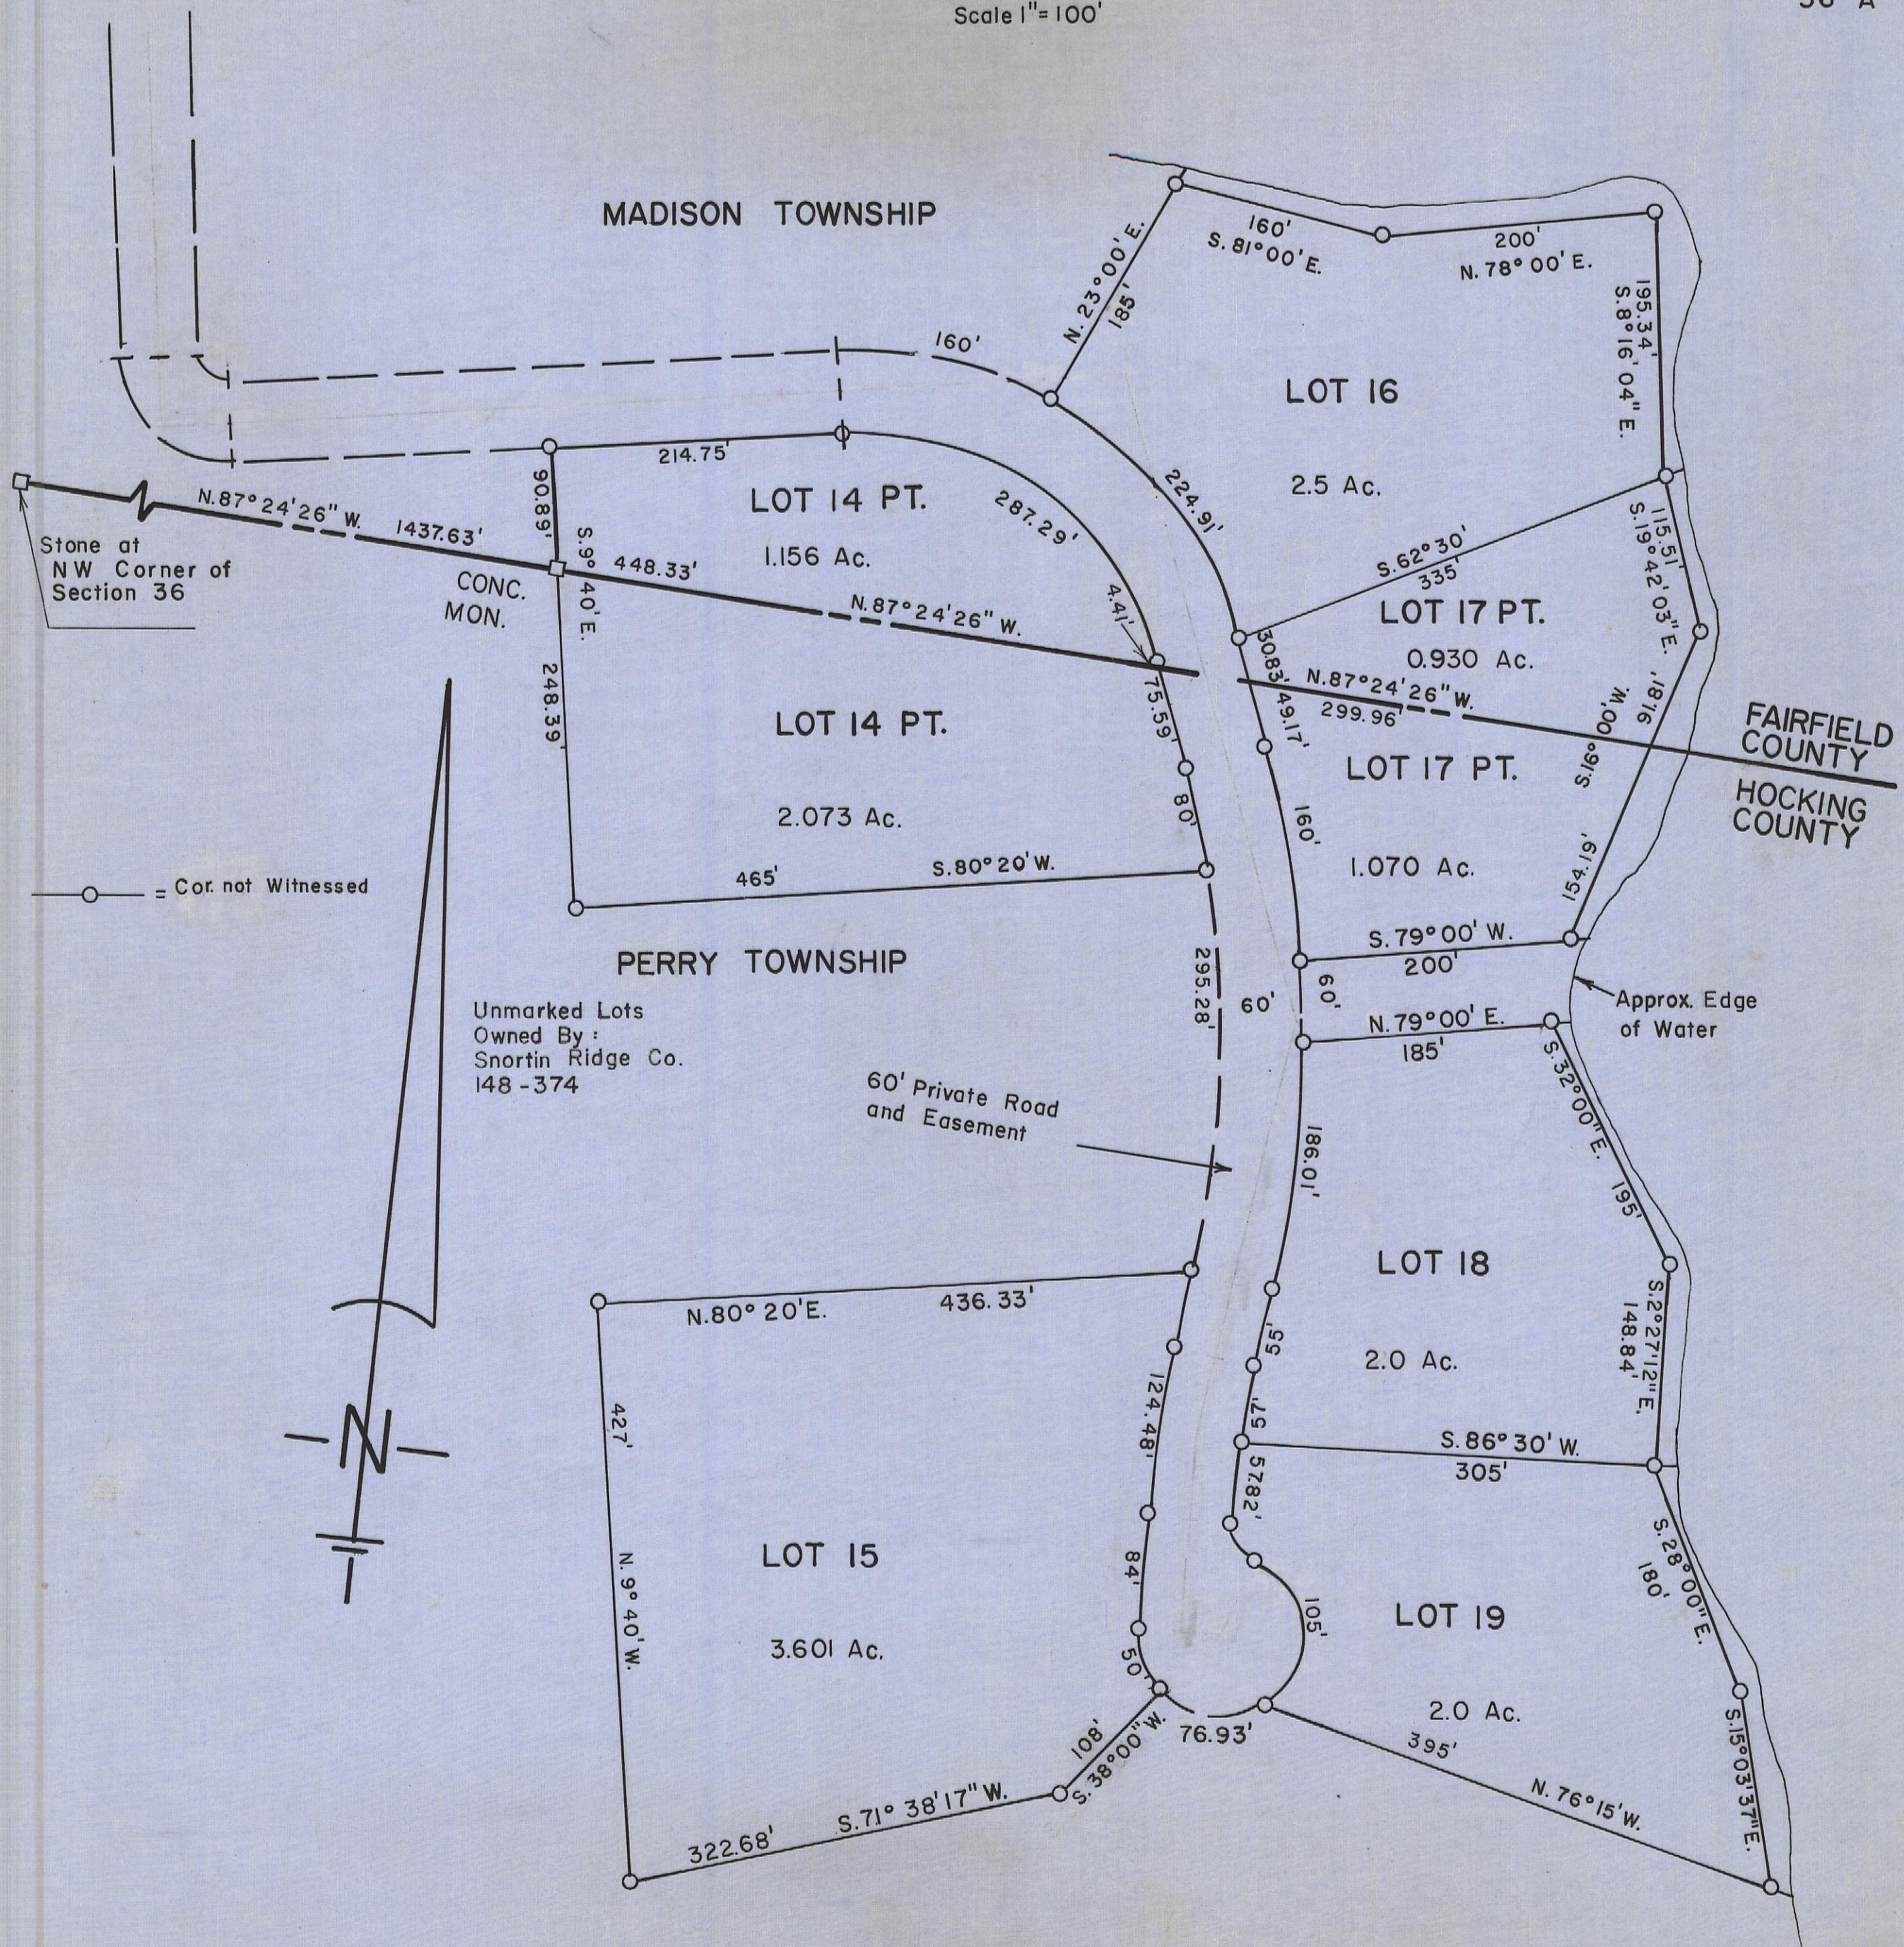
Scale 1"= 100'

36 A

MADISON TOWNSHIP

160'
S. 81° 00' E.

200'
N. 78° 00' E.

N. 23° 00' E.
185'

195.34'
S. 8° 16' 04" E.

160'

LOT 16

2.5 Ac.

214.75'

LOT 14 PT.

287.29'

224.91'

90.89'

N. 87° 24' 26" W.   1437.63'

Stone at
NW Corner of
Section 36

S. 9° 40' E.

448.33'

1.156 Ac.

S. 62° 30'
335'

115.51'
S. 19° 42' 03" E.

CONC.
MON.

N. 87° 24' 26" W.

4.41'

LOT 17 PT.

0.930 Ac.

30.83'

N. 87° 24' 26" W.
299.96'

248.39'

LOT 14 PT.

75.59'

49.17'

LOT 17 PT.

S. 16° 00' W.

91.81'

FAIRFIELD
COUNTY

HOCKING
COUNTY

2.073 Ac.

80'

160'

— = Cor. not Witnessed

465'

S. 80° 20' W.

1.070 Ac.

154.19'

S. 79° 00' W.
200'

PERRY TOWNSHIP

295.28'

60'

60'

N. 79° 00' E.
185'

Approx. Edge
of Water

Unmarked Lots
Owned By :
Snortin Ridge Co.
148 - 374

60' Private Road
and Easement

S. 32° 00' E.

195'

186.01'

LOT 18

N. 80° 20' E.

436.33'

124.48'

55'

2.0 Ac.

S. 2° 27' 12" E.
148.84'

427'

57'

S. 86° 30' W.
305'

57.82'

N. 9° 40' W.

LOT 15

84'

105'

LOT 19

S. 28° 00' E.
180'

3.601 Ac.

50'

2.0 Ac.

S. 15° 03' 37" E.

108'
S. 38° 00' W.

76.93'

395'

N. 76° 15' W.

322.68'

S. 71° 38' 17" W.

N